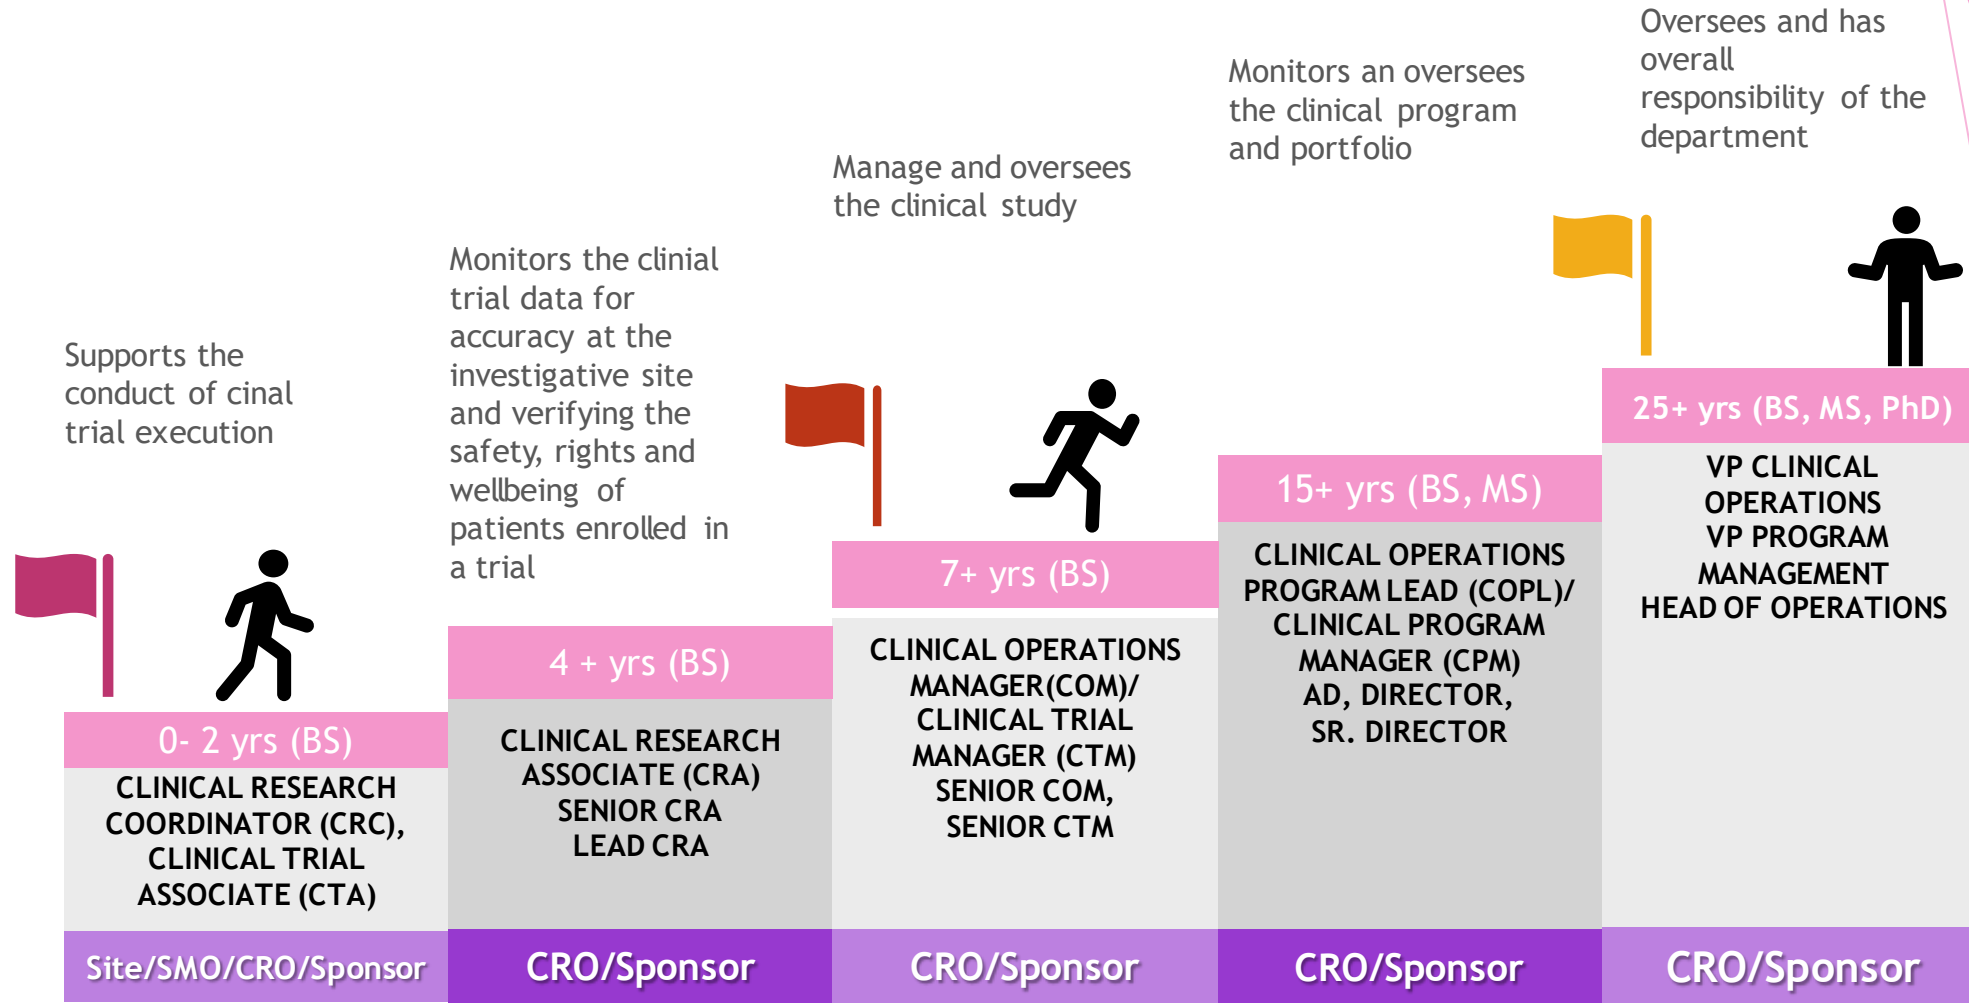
Supports the conduct of cinal trial execution

0- 2 yrs (BS)

CLINICAL RESEARCH COORDINATOR (CRC), CLINICAL TRIAL ASSOCIATE (CTA)

Site/SMO/CRO/Sponsor

Monitors the clinial trial data for accuracy at the investigative site and verifying the safety, rights and wellbeing of patients enrolled in a trial

4 + yrs (BS)

CLINICAL RESEARCH ASSOCIATE (CRA) SENIOR CRA LEAD CRA

CRO/Sponsor

Manage and oversees the clinical study

7+ yrs (BS)

CLINICAL OPERATIONS MANAGER(COM)/ CLINICAL TRIAL MANAGER (CTM) SENIOR COM, SENIOR CTM

CRO/Sponsor

Monitors an oversees the clinical program and portfolio

15+ yrs (BS, MS)

CLINICAL OPERATIONS PROGRAM LEAD (COPL)/ CLINICAL PROGRAM MANAGER (CPM) AD, DIRECTOR, SR. DIRECTOR

CRO/Sponsor

Oversees and has overall responsibility of the department

25+ yrs (BS, MS, PhD)

VP CLINICAL OPERATIONS VP PROGRAM MANAGEMENT HEAD OF OPERATIONS

CRO/Sponsor